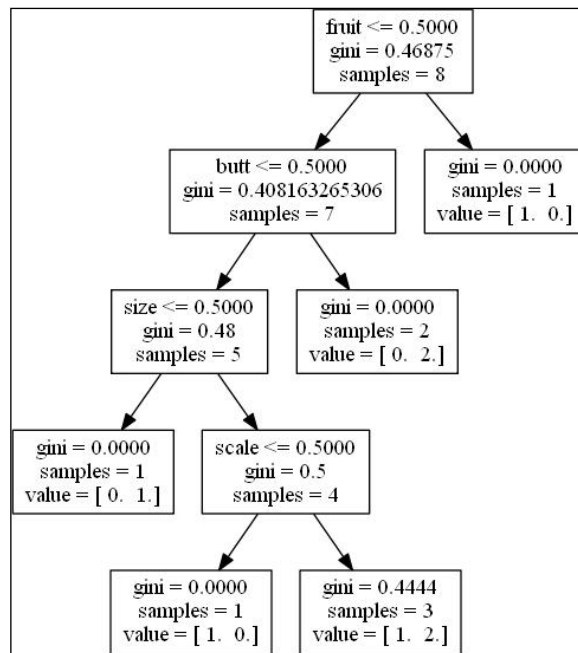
fruit <= 0.5000
gini = 0.46875
samples = 8

butt <= 0.5000
gini = 0.408163265306
samples = 7

gini = 0.0000
samples = 1
value = [ 1. 0.]

size <= 0.5000
gini = 0.48
samples = 5

gini = 0.0000
samples = 2
value = [ 0. 2.]

gini = 0.0000
samples = 1
value = [ 0. 1.]

scale <= 0.5000
gini = 0.5
samples = 4

gini = 0.0000
samples = 1
value = [ 1. 0.]

gini = 0.4444
samples = 3
value = [ 1. 2.]